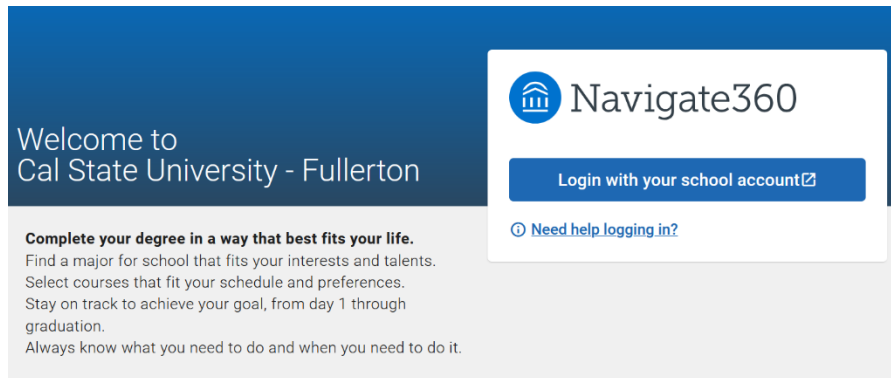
Welcome to
Cal State University - Fullerton

Navigate360

Login with your school account

Need help logging in?

**Complete your degree in a way that best fits your life.**
Find a major for school that fits your interests and talents.
Select courses that fit your schedule and preferences.
Stay on track to achieve your goal, from day 1 through graduation.
Always know what you need to do and when you need to do it.